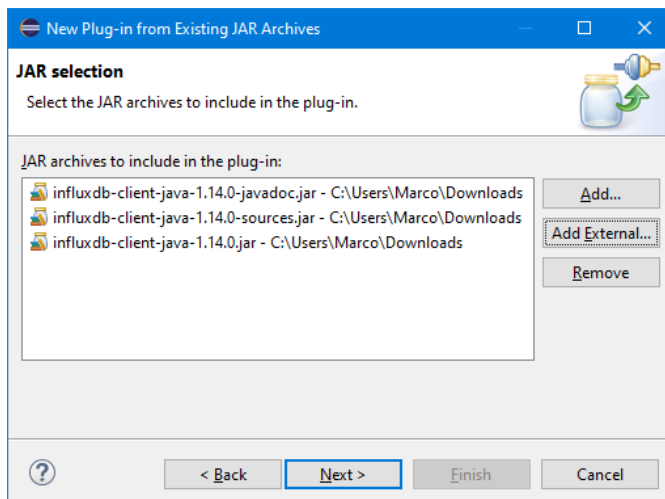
New Plug-in from Existing JAR Archives

JAR selection

Select the JAR archives to include in the plug-in.

JAR archives to include in the plug-in:

influxdb-client-java-1.14.0-javadoc.jar - C:\Users\Marco\Downloads
influxdb-client-java-1.14.0-sources.jar - C:\Users\Marco\Downloads
influxdb-client-java-1.14.0.jar - C:\Users\Marco\Downloads

Add...
Add External...
Remove

?
< Back
Next >
Finish
Cancel